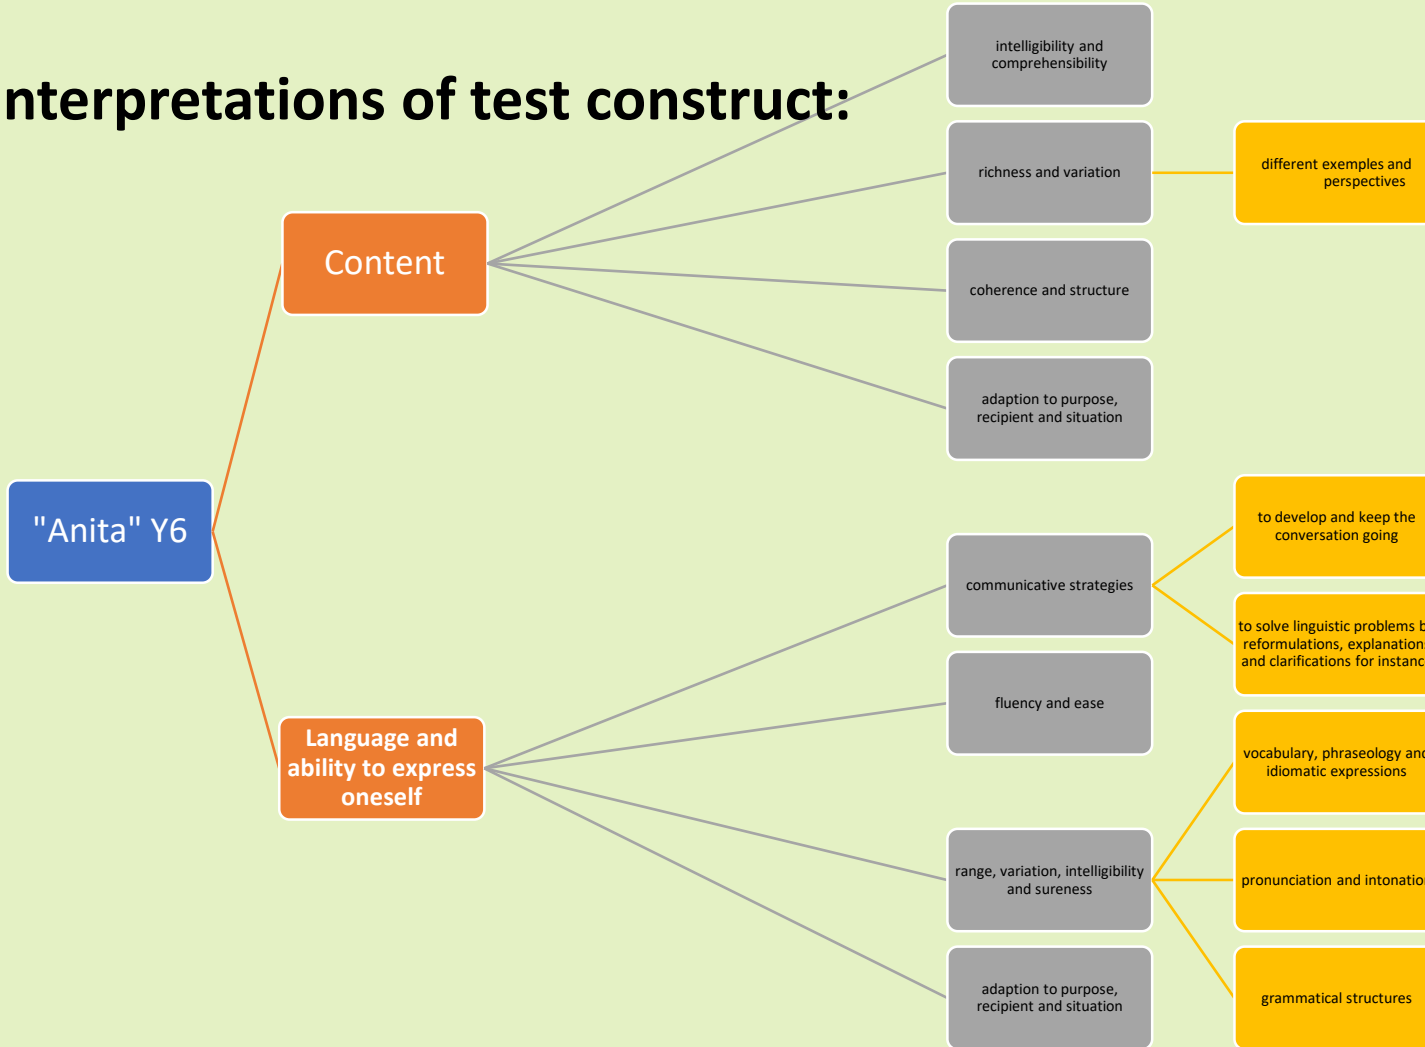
nterpretations of test construct:

"Anita" Y6

Content

intelligibility and comprehensibility

richness and variation

different exemples and perspectives

coherence and structure

adaption to purpose, recipient and situation

Language and ability to express oneself

communicative strategies

to develop and keep the conversation going

to solve linguistic problems b reformulations, explanation and clarifications for instanc

fluency and ease

range, variation, intelligibility and sureness

vocabulary, phraseology and idiomatic expressions

pronunciation and intonatio

grammatical structures

adaption to purpose, recipient and situation